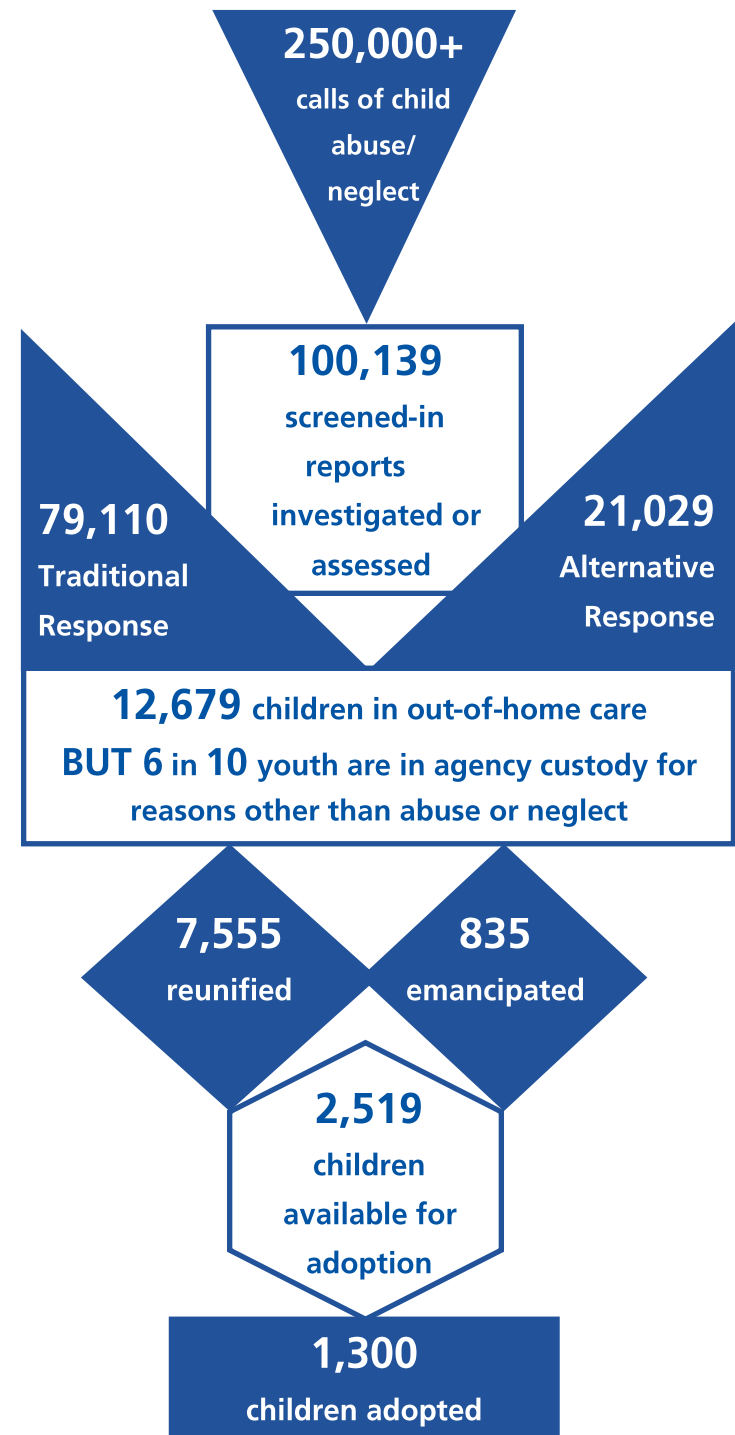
250,000+
calls of child abuse/ neglect

100,139
screened-in reports investigated or assessed

79,110
Traditional Response

21,029
Alternative Response

12,679 children in out-of-home care
BUT 6 in 10 youth are in agency custody for reasons other than abuse or neglect

7,555
reunified

835
emancipated

2,519
children available for adoption

1,300
children adopted